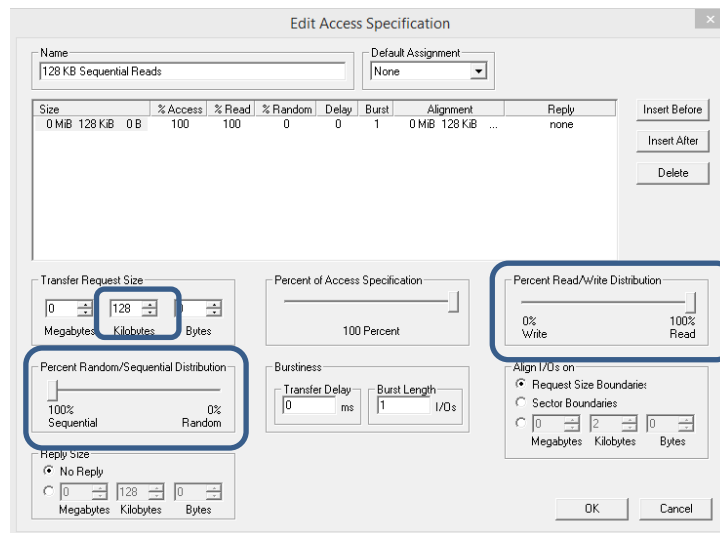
Edit Access Specification

Name
128 KB Sequential Reads

Default Assignment
None

| Size | % Access | % Read | % Random | Delay | Burst | Alignment | Reply |
|---|---|---|---|---|---|---|---|
| 0 MiB 128 KiB 0 B | 100 | 100 | 0 | 0 | 1 | 0 MiB 128 KiB ... | none |

Insert Before
Insert After
Delete

Transfer Request Size
0
128
0
Megabytes Kilobytes Bytes

Percent of Access Specification
100 Percent

Percent Read/Write Distribution
0% Write
100% Read

Percent Random/Sequential Distribution
100% Sequential
0% Random

Burstiness
Transfer Delay
0 ms
Burst Length
1 I/Os

Align I/Os on
Request Size Boundaries
Sector Boundaries
0 2 0
Megabytes Kilobytes Bytes

Reply Size
No Reply
0 128 0
Megabytes Kilobytes Bytes

OK
Cancel